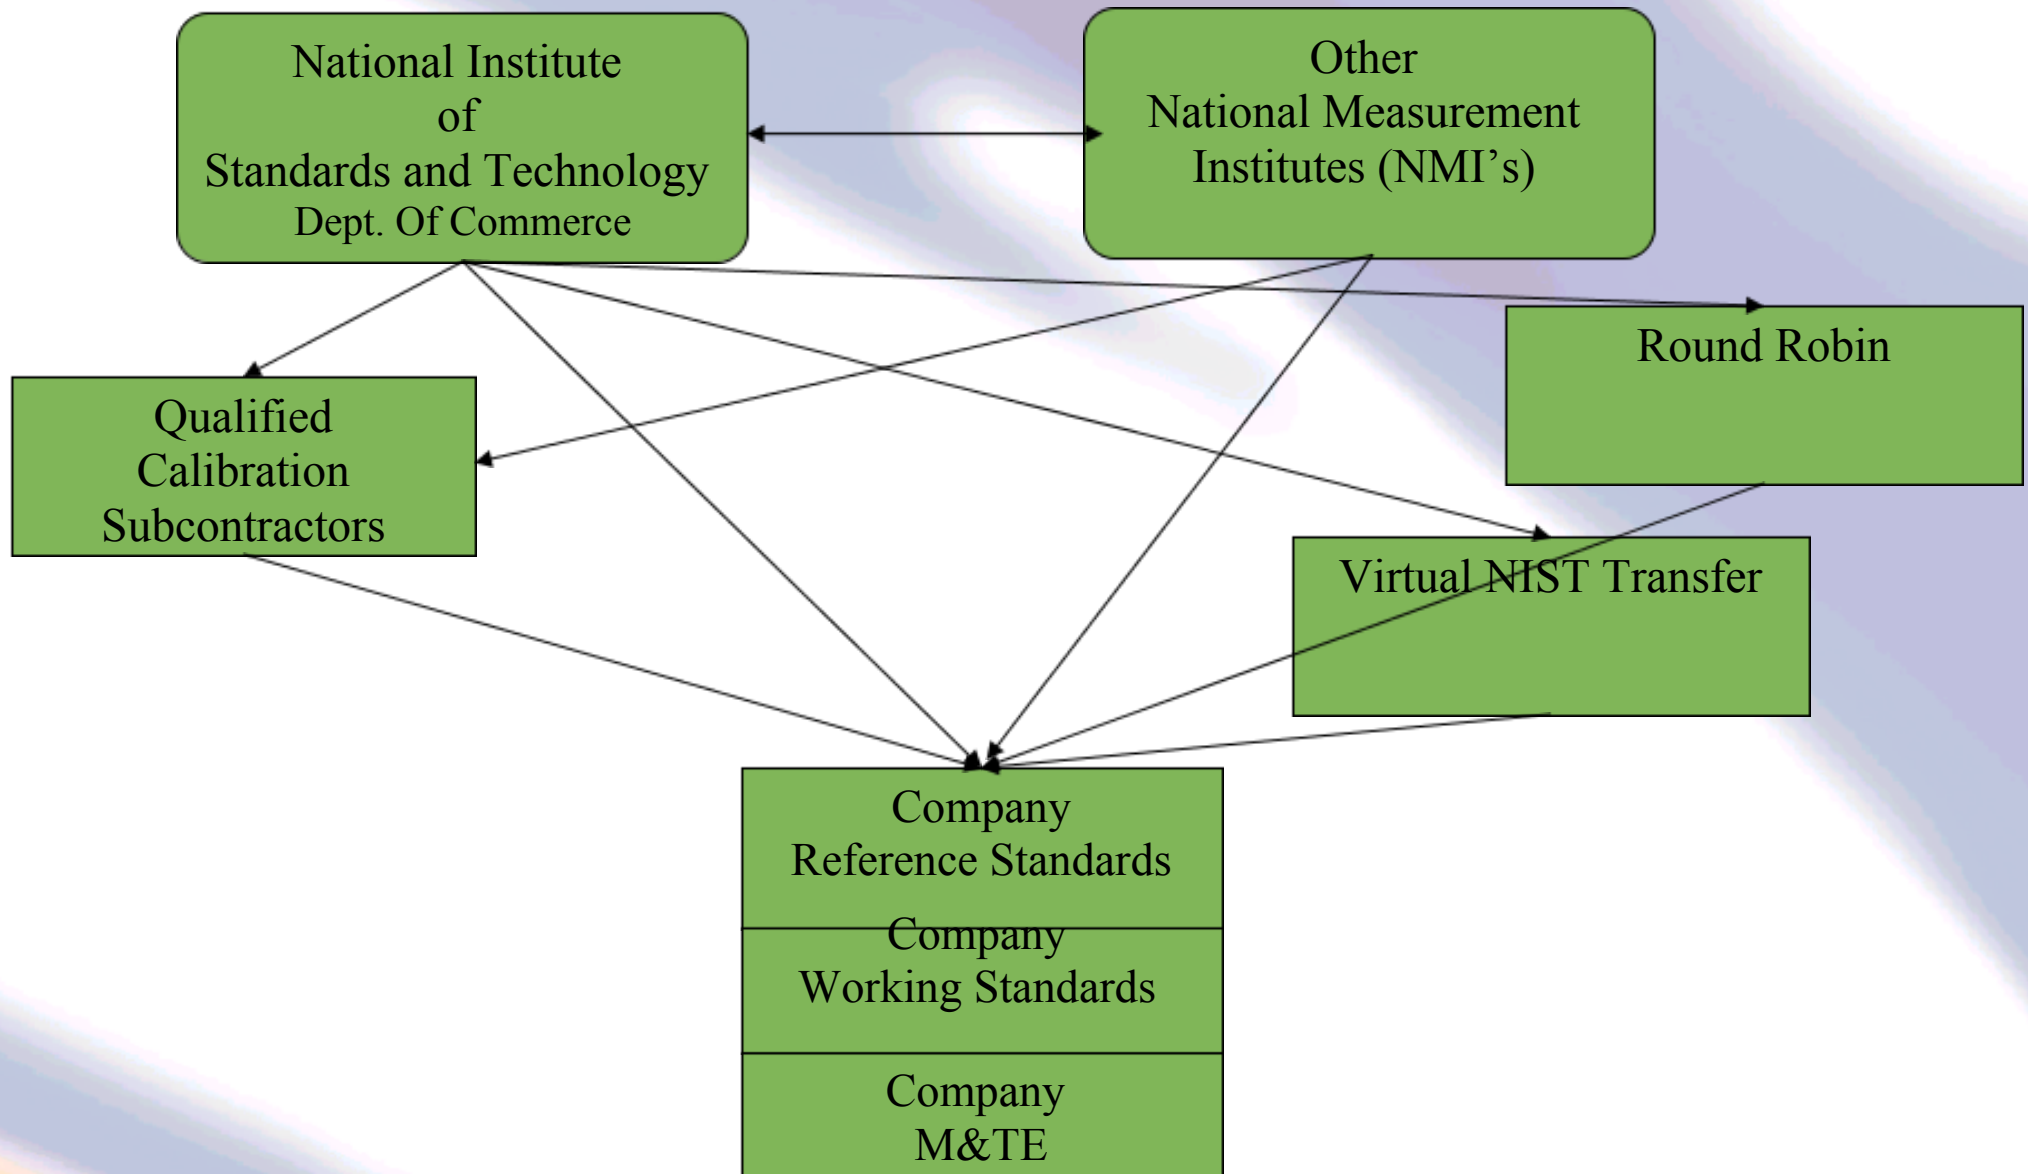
National Institute
of
Standards and Technology
Dept. Of Commerce

Other
National Measurement
Institutes (NMI’s)

Round Robin

Qualified
Calibration
Subcontractors

Virtual NIST Transfer

Company
Reference Standards

Company
Working Standards

Company
M&TE